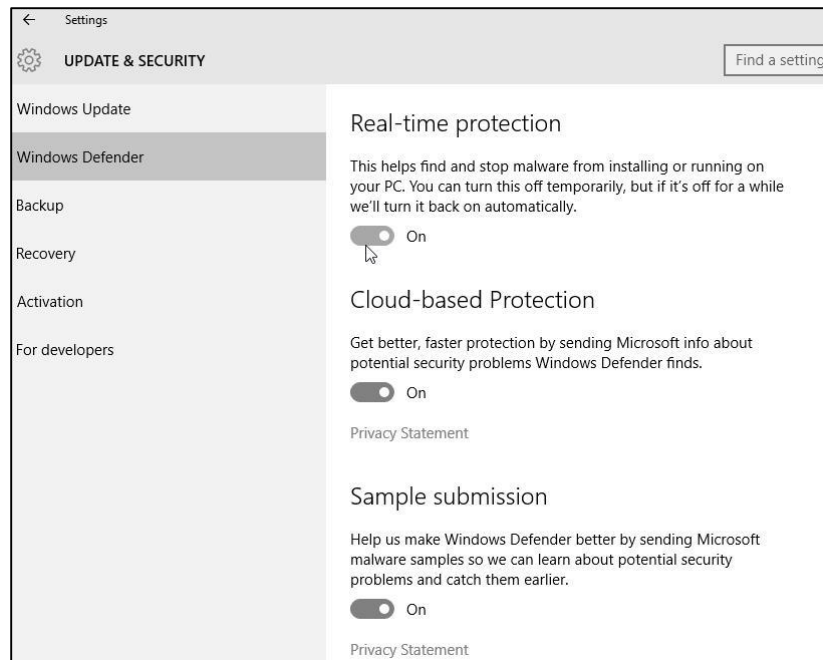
← Settings

UPDATE & SECURITY

Find a setting

Windows Update

Windows Defender

Backup

Recovery

Activation

For developers

Real-time protection

This helps find and stop malware from installing or running on your PC. You can turn this off temporarily, but if it's off for a while we'll turn it back on automatically.

On

Cloud-based Protection

Get better, faster protection by sending Microsoft info about potential security problems Windows Defender finds.

On

Privacy Statement

Sample submission

Help us make Windows Defender better by sending Microsoft malware samples so we can learn about potential security problems and catch them earlier.

On

Privacy Statement